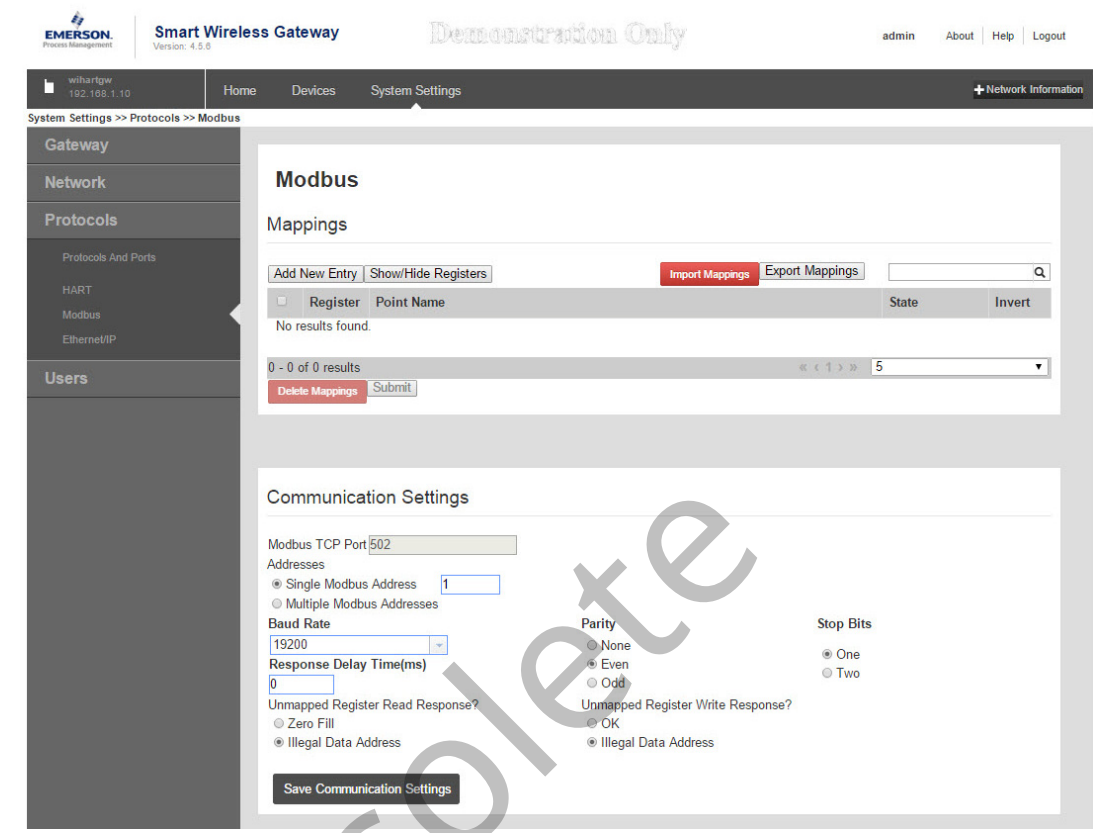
EMERSON.
Process Management

Smart Wireless Gateway
Version: 4.5.6

Demonstration Only

admin About Help Logout

wihartgw
192.168.1.10

Home Devices System Settings

Network Information

System Settings >> Protocols >> Modbus

Gateway
Network
Protocols
Protocols And Ports
HART
Modbus
Ethernet/IP
Users

Modbus

Mappings

Add New Entry Show/Hide Registers Import Mappings Export Mappings

| Register | Point Name | State | Invert |
|---|---|---|---|
| No results found. | | | |

0 - 0 of 0 results « ‹ 1 › » 5

Delete Mappings Submit

Communication Settings

Modbus TCP Port 502
Addresses
Single Modbus Address 1
Multiple Modbus Addresses

Baud Rate
19200

Response Delay Time(ms)
0

Unmapped Register Read Response?
Zero Fill
Illegal Data Address

Parity
None
Even
Odd

Unmapped Register Write Response?
OK
Illegal Data Address

Stop Bits
One
Two

Save Communication Settings

Obsolete